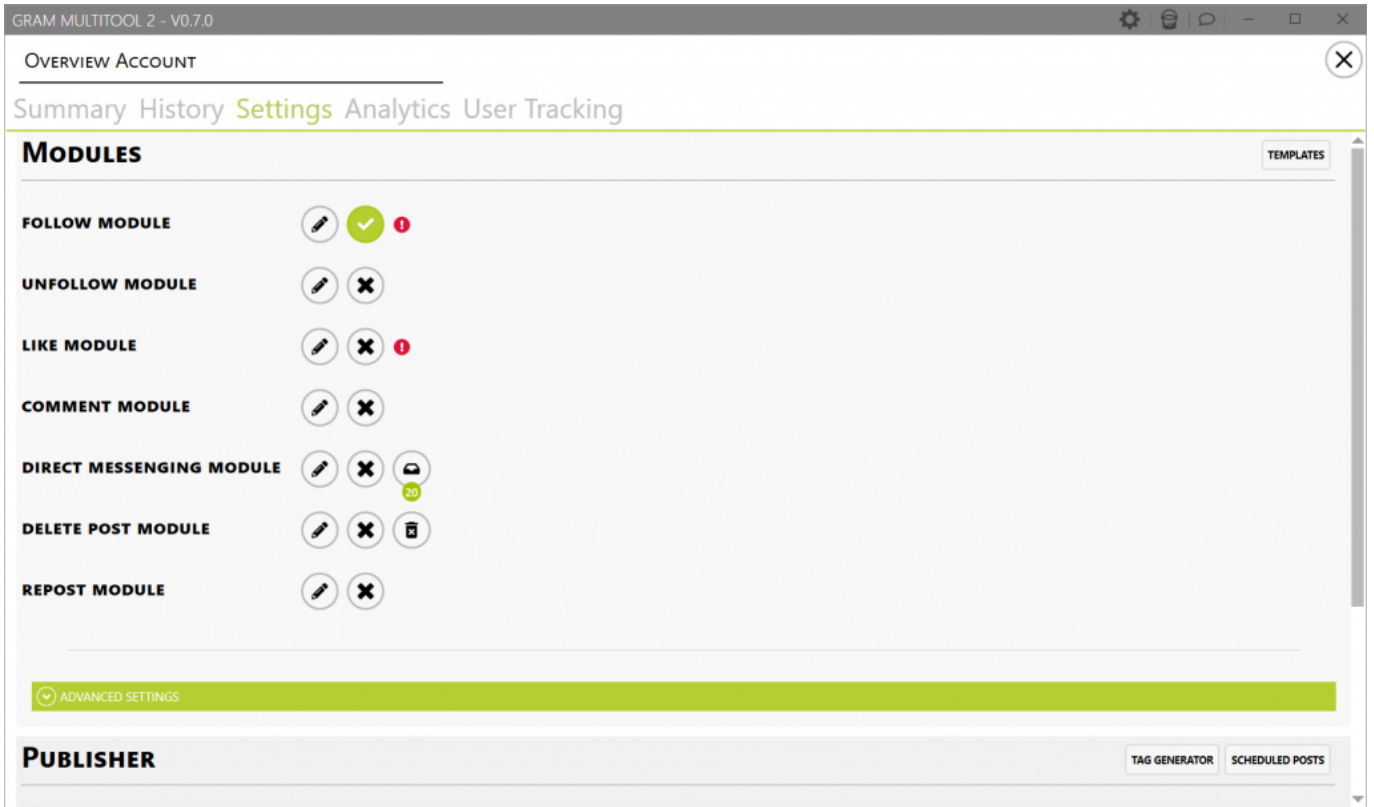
GRAM MULTITOOL 2 - V0.7.0

Overview Account

Summary History Settings Analytics User Tracking

Modules

TEMPLATES

FOLLOW MODULE

UNFOLLOW MODULE

LIKE MODULE

COMMENT MODULE

DIRECT MESSENGING MODULE

20

DELETE POST MODULE

REPOST MODULE

ADVANCED SETTINGS

Publisher

TAG GENERATOR

SCHEDULED POSTS